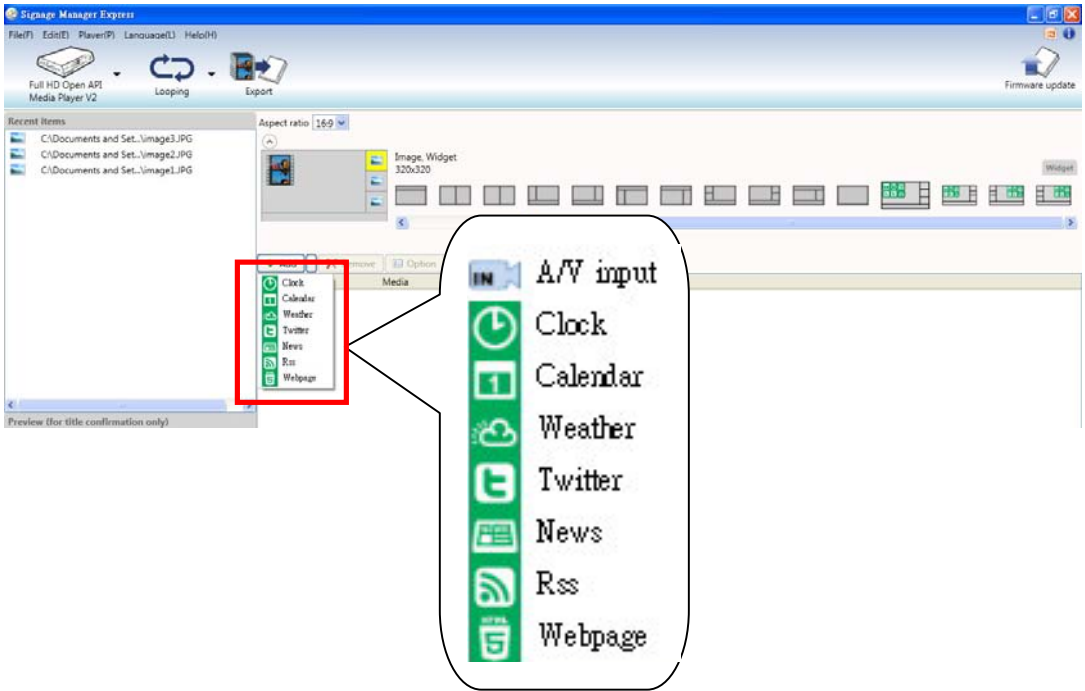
Signage Manager Express

File(F) Edit(E) Player(P) Language(L) Help(H)

Full HD Open API Media Player V2

Looping

Export

Firmware update

Recent items

C:\Documents and Set...\image3.JPG

C:\Documents and Set...\image2.JPG

C:\Documents and Set...\image1.JPG

Preview (for title confirmation only)

Aspect ratio 16:9

Image, Widget
320x320

Widget

Remove

Option

Media

Clock
Calendar
Weather
Twitter
News
Rss
Webpage

IN A/V input

Clock

1 Calendar

Weather

Twitter

News

Rss

HTML 5 Webpage